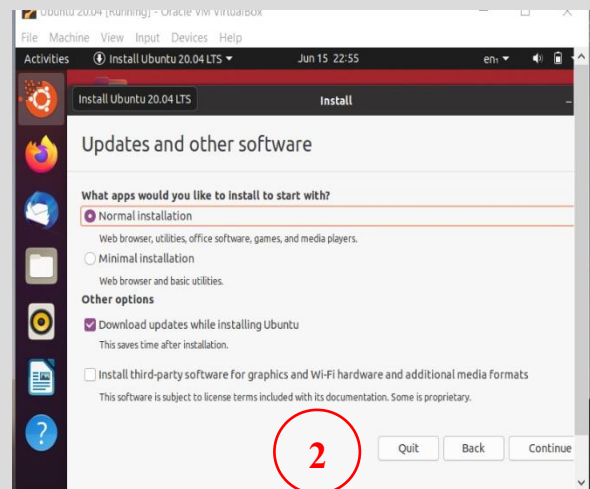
Ubuntu 20.04 [Running] - Oracle VM VirtualBox

File Machine View Input Devices Help

Activities Install Ubuntu 20.04 LTS ▾ Jun 15 22:55 en ▾

Install Ubuntu 20.04 LTS Install

Updates and other software

What apps would you like to install to start with?

Normal installation

Web browser, utilities, office software, games, and media players.

Minimal installation

Web browser and basic utilities.

Other options

Download updates while installing Ubuntu

This saves time after installation.

Install third-party software for graphics and Wi-Fi hardware and additional media formats

This software is subject to license terms included with its documentation. Some is proprietary.

2

Quit Back Continue